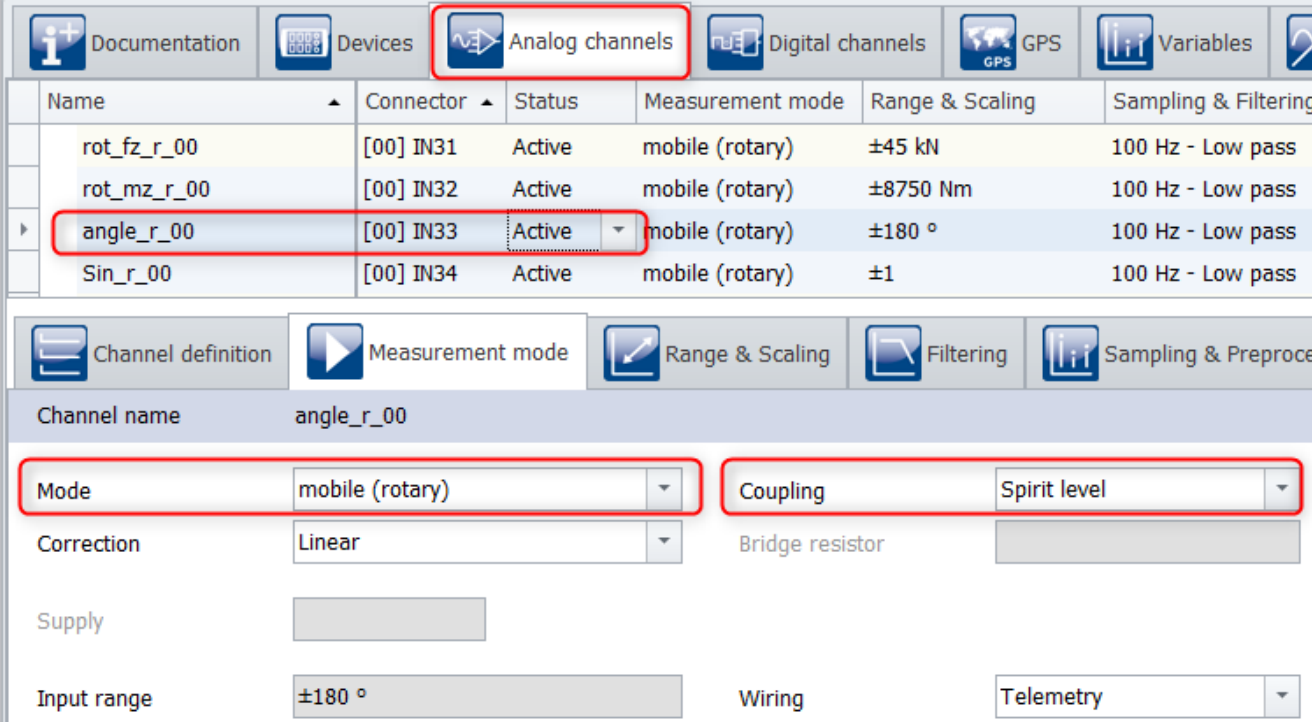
Documentation | Devices | Analog channels | Digital channels | GPS | Variables

| Name | Connector | Status | Measurement mode | Range & Scaling | Sampling & Filtering |
|---|---|---|---|---|---|
| rot_fz_r_00 | [00] IN31 | Active | mobile (rotary) | ±45 kN | 100 Hz - Low pass |
| rot_mz_r_00 | [00] IN32 | Active | mobile (rotary) | ±8750 Nm | 100 Hz - Low pass |
| angle_r_00 | [00] IN33 | Active | mobile (rotary) | ±180 ° | 100 Hz - Low pass |
| Sin_r_00 | [00] IN34 | Active | mobile (rotary) | ±1 | 100 Hz - Low pass |

Channel definition | Measurement mode | Range & Scaling | Filtering | Sampling & Preproce

Channel name angle_r_00

Mode mobile (rotary)

Coupling Spirit level

Correction Linear

Bridge resistor

Supply

Input range ±180 °

Wiring Telemetry